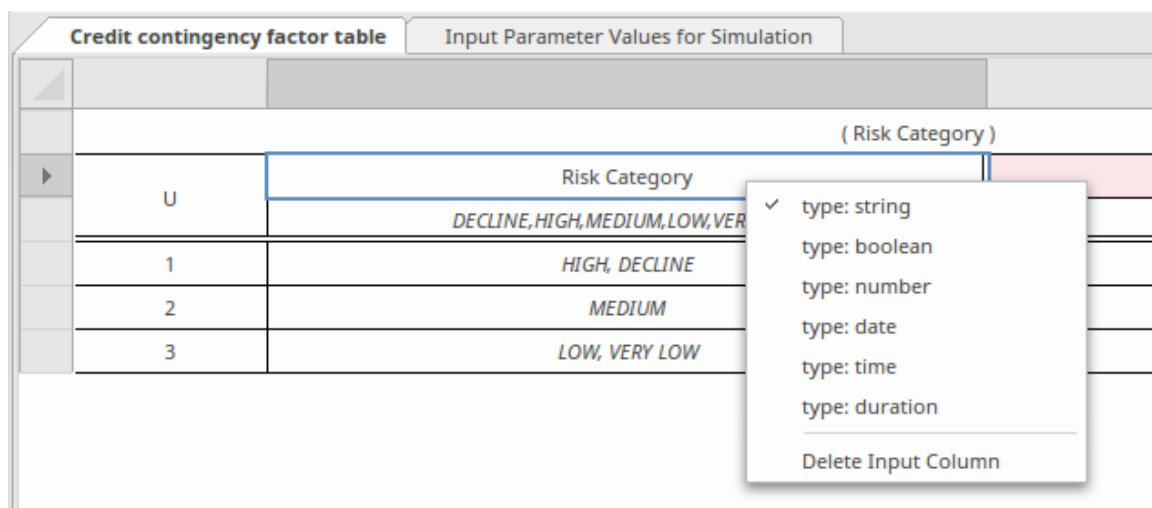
Credit contingency factor table | Input Parameter Values for Simulation

( Risk Category )

| U | Risk Category |
|---|---|
| | DECLINE,HIGH,MEDIUM,LOW,VER |
| 1 | HIGH, DECLINE |
| 2 | MEDIUM |
| 3 | LOW, VERY LOW |

✓ type: string
type: boolean
type: number
type: date
type: time
type: duration
Delete Input Column